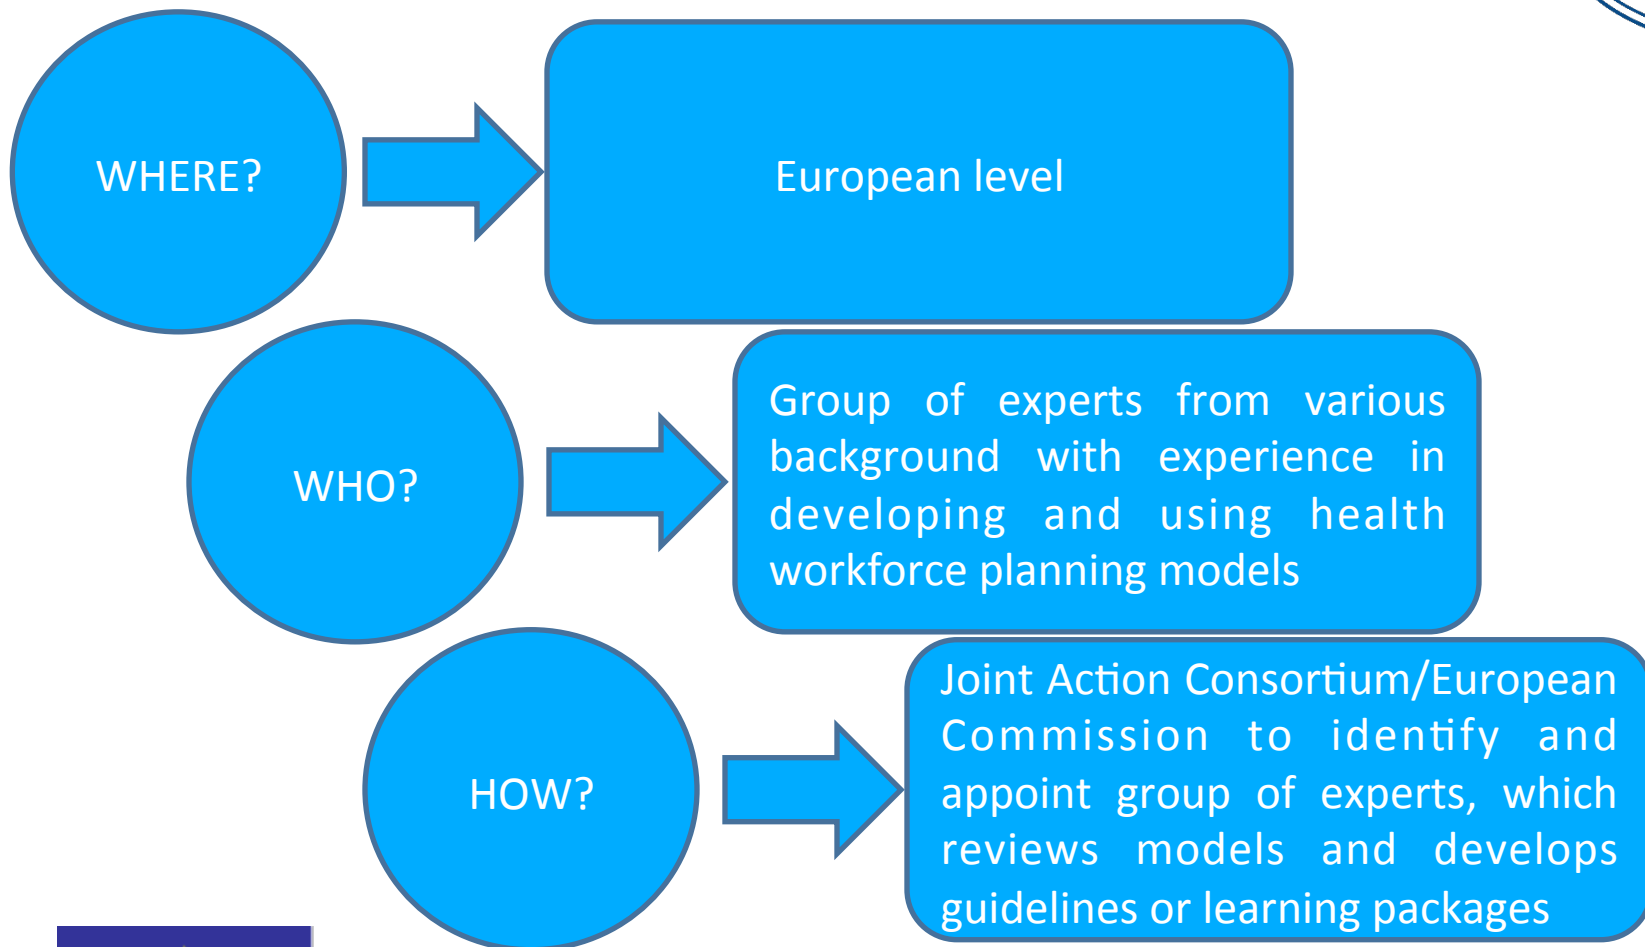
WHERE?

European level

WHO?

Group of experts from various background with experience in developing and using health workforce planning models

HOW?

Joint Action Consortium/European Commission to identify and appoint group of experts, which reviews models and develops guidelines or learning packages